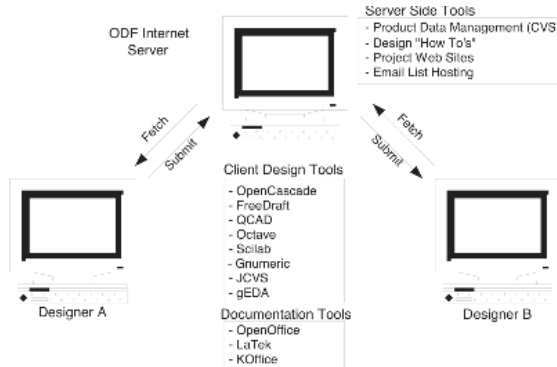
ODF Internet Server

Server Side Tools
- Product Data Management (CVS
- Design "How To's"
- Project Web Sites
- Email List Hosting

Fetch
Submit

Fetch
Submit

Client Design Tools
- OpenCascade
- FreeDraft
- QCAD
- Octave
- Scilab
- Gnumeric
- JCVS
- gEDA

Documentation Tools
- OpenOffice
- LaTek
- KOffice

Designer A

Designer B